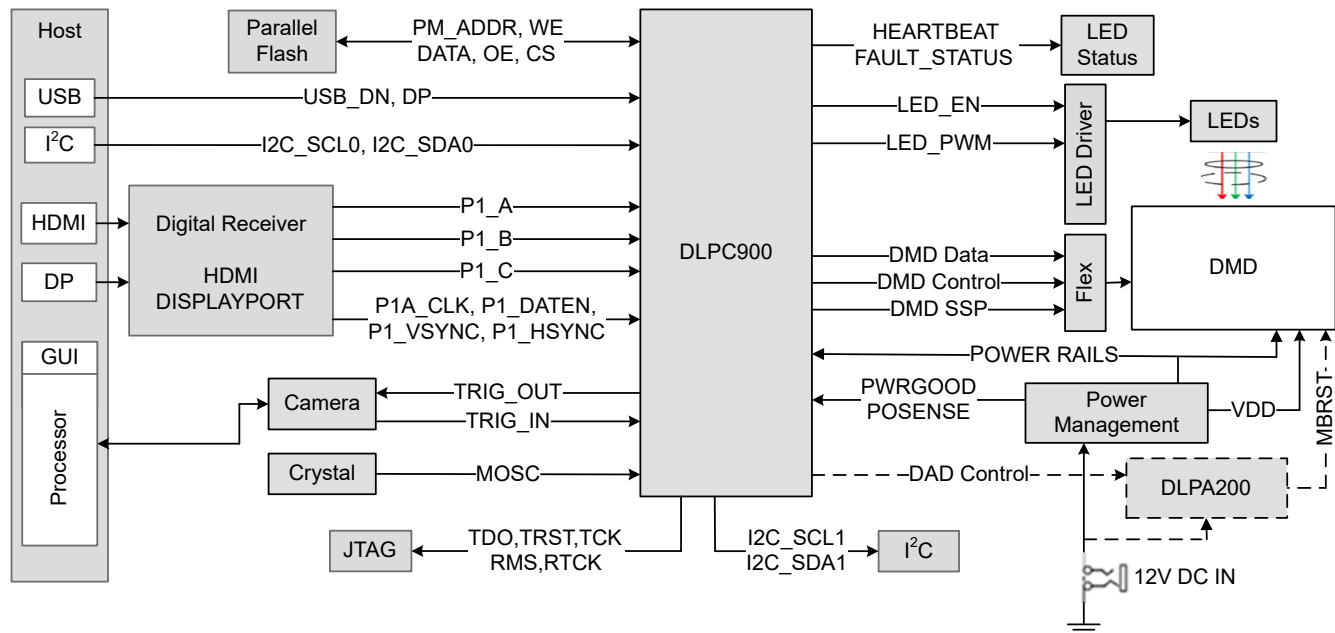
Host

USB

$I^2C$

HDMI

DP

GUI

Processor

Parallel Flash

PM_ADDR, WE
DATA, OE, CS

USB_DN, DP

I2C_SCL0, I2C_SDA0

Digital Receiver

HDMI
DISPLAYPORT

P1_A

P1_B

P1_C

P1A_CLK, P1_DATEN,
P1_VSYNC, P1_HSYNC

Camera

TRIG_OUT

TRIG_IN

Crystal

MOSC

JTAG

TDO,TRST,TCK
RMS,RTCK

I2C_SCL1
I2C_SDA1

$I^2C$

DLPC900

HEARTBEAT
FAULT_STATUS

LED Status

LED_EN

LED_PWM

LED Driver

LEDs

DMD Data

DMD Control

DMD SSP

Flex

DMD

POWER RAILS

PWRGOOD
POSENSE

Power Management

VDD

MBRST-

DAD Control

DLPA200

12V DC IN